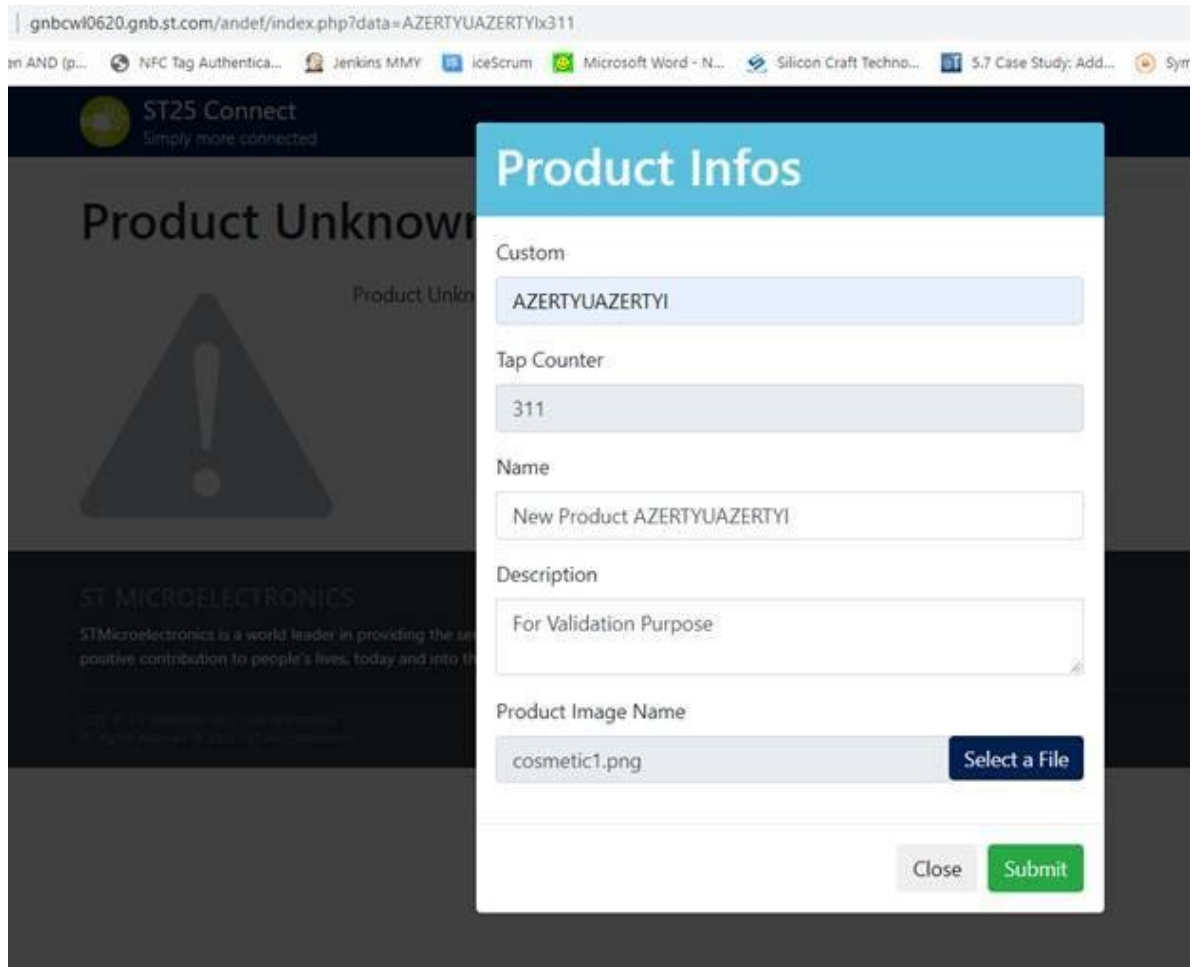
gnbcwl0620.gnb.st.com/andef/index.php?data=AZERTYUAZERTYIx311

en AND (p... NFC Tag Authentica... Jenkins MMY iceScrum Microsoft Word - N... Silicon Craft Techno... 5.7 Case Study: Add... Sym

ST25 Connect
Simply more connected

Product Unknown

Product Unkn

ST MICROELECTRONICS
STMicroelectronics is a world leader in providing the se
positive contribution to people's lives, today and into th

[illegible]

Product Infos

Custom
AZERTYUAZERTYI

Tap Counter
311

Name
New Product AZERTYUAZERTYI

Description
For Validation Purpose

Product Image Name
cosmetic1.png
Select a File

Close
Submit